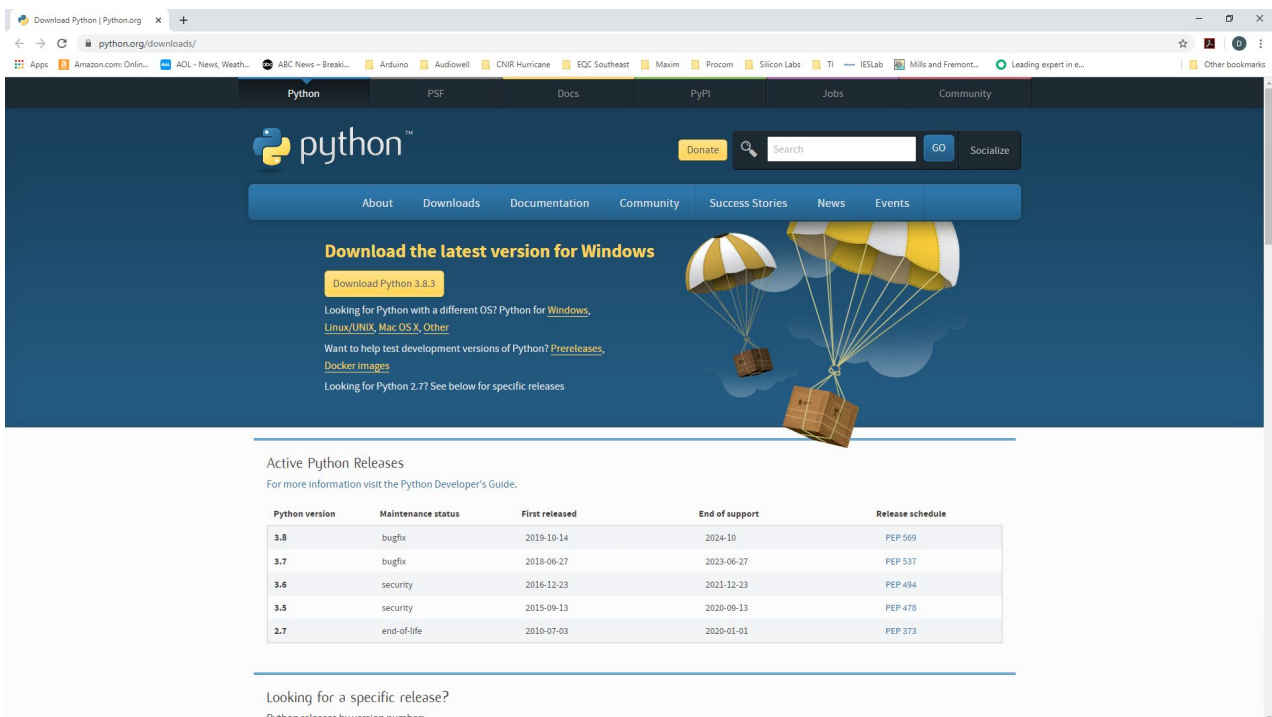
Download Python | Python.org ×
python.org/downloads/
Apps Amazon.com: Onlin... AOL - News, Weath... ABC News – Breaki... Arduino Audiowell CNIR Hurricane EQC Southeast Maxim Procom Silicon Labs TI IESLab Mills and Fremont... Leading expert in e... Other bookmarks

Python PSF Docs PyPI Jobs Community

python™

Donate Search GO Socialize

About Downloads Documentation Community Success Stories News Events

Download the latest version for Windows

Download Python 3.8.3

Looking for Python with a different OS? Python for Windows, Linux/UNIX, Mac OS X, Other

Want to help test development versions of Python? Prereleases, Docker images

Looking for Python 2.7? See below for specific releases

Active Python Releases

For more information visit the Python Developer's Guide.

| Python version | Maintenance status | First released | End of support | Release schedule |
|---|---|---|---|---|
| 3.8 | bugfix | 2019-10-14 | 2024-10 | PEP 569 |
| 3.7 | bugfix | 2018-06-27 | 2023-06-27 | PEP 537 |
| 3.6 | security | 2016-12-23 | 2021-12-23 | PEP 494 |
| 3.5 | security | 2015-09-13 | 2020-09-13 | PEP 478 |
| 2.7 | end-of-life | 2010-07-03 | 2020-01-01 | PEP 373 |

Looking for a specific release?

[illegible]